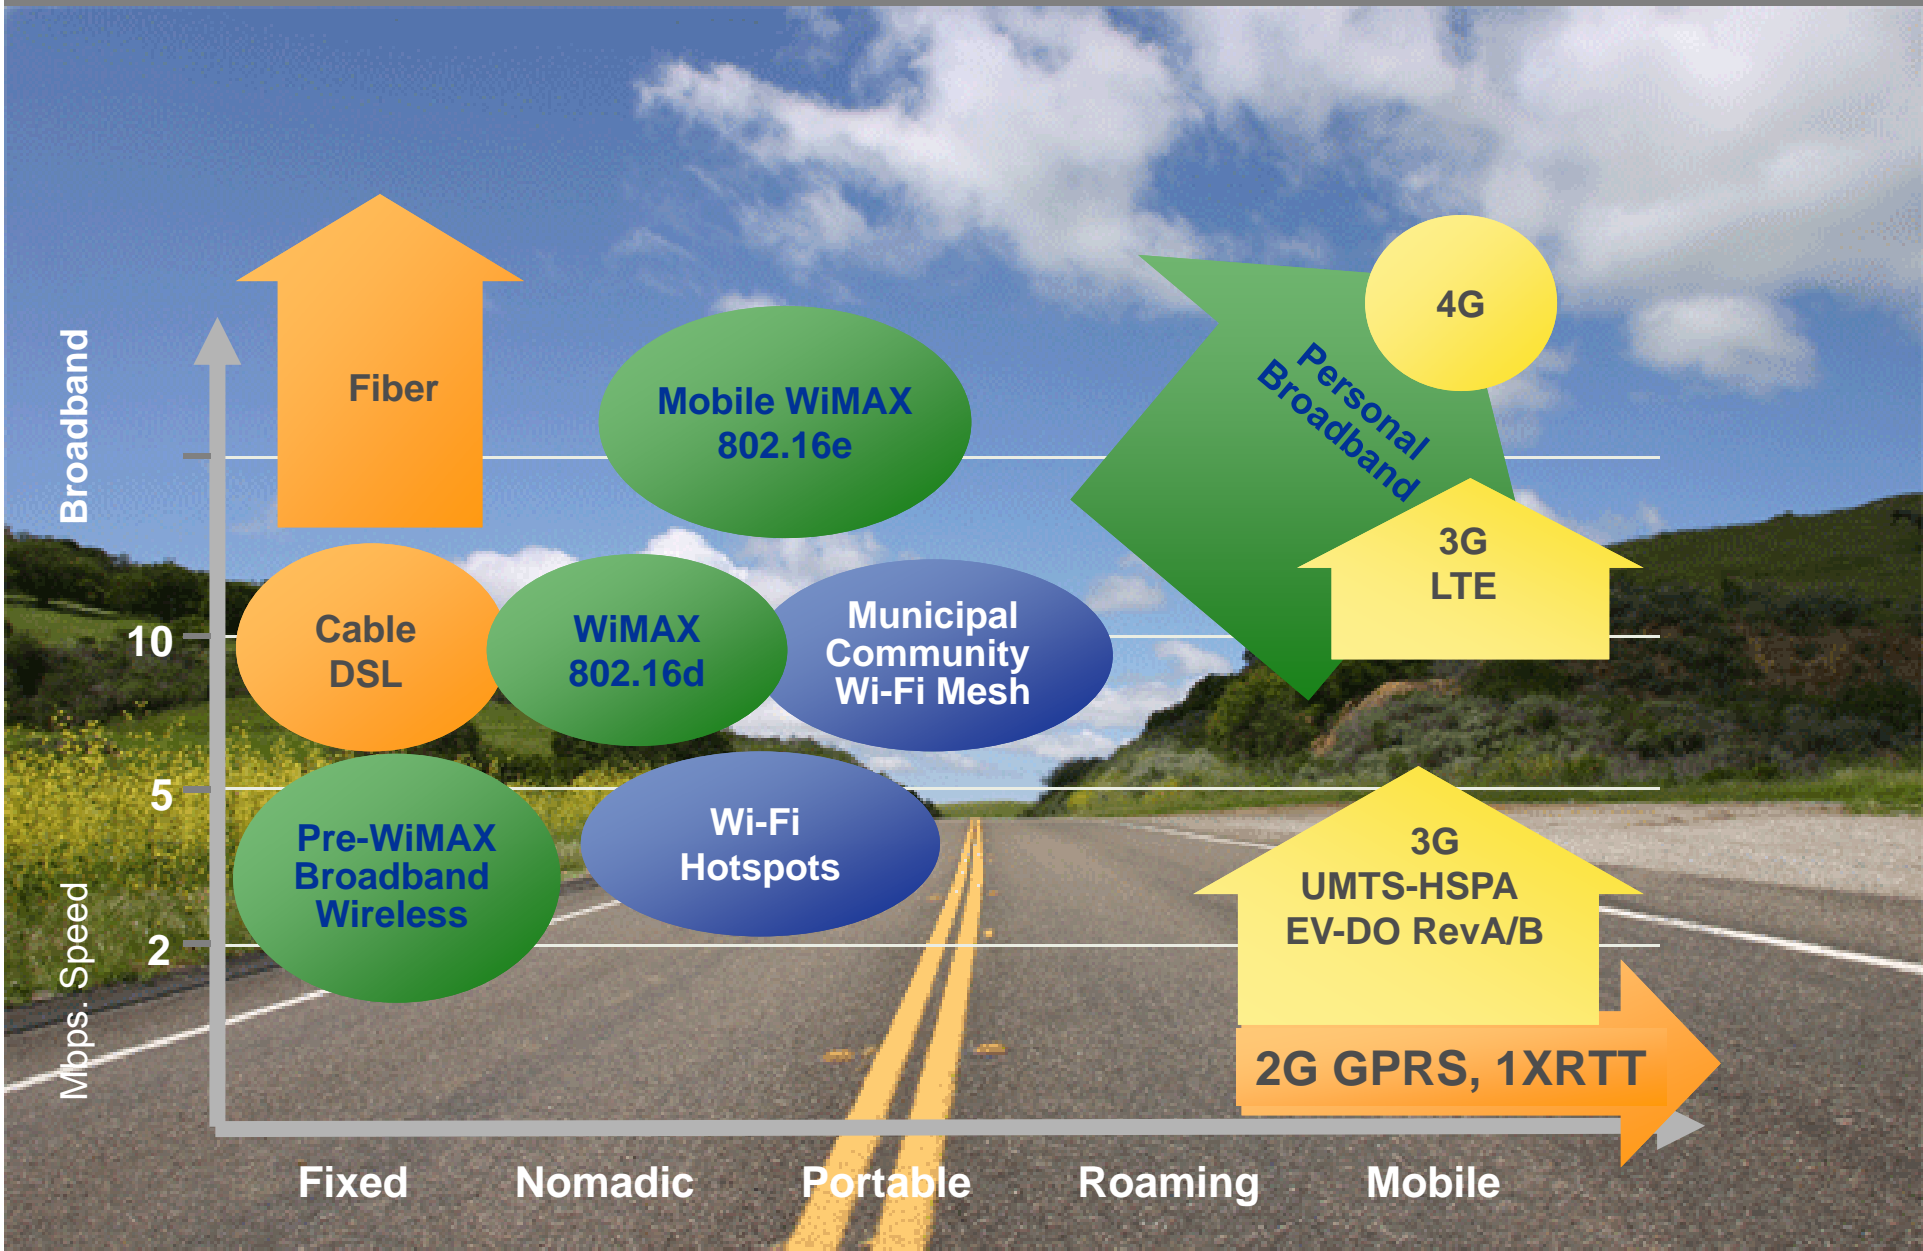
Broadband

Mbps. Speed

10

5

2

Fiber

Mobile WiMAX 802.16e

Personal Broadband

4G

3G LTE

Cable DSL

WiMAX 802.16d

Municipal Community Wi-Fi Mesh

Pre-WiMAX Broadband Wireless

Wi-Fi Hotspots

3G UMTS-HSPA EV-DO RevA/B

2G GPRS, 1XRTT

Fixed

Nomadic

Portable

Roaming

Mobile